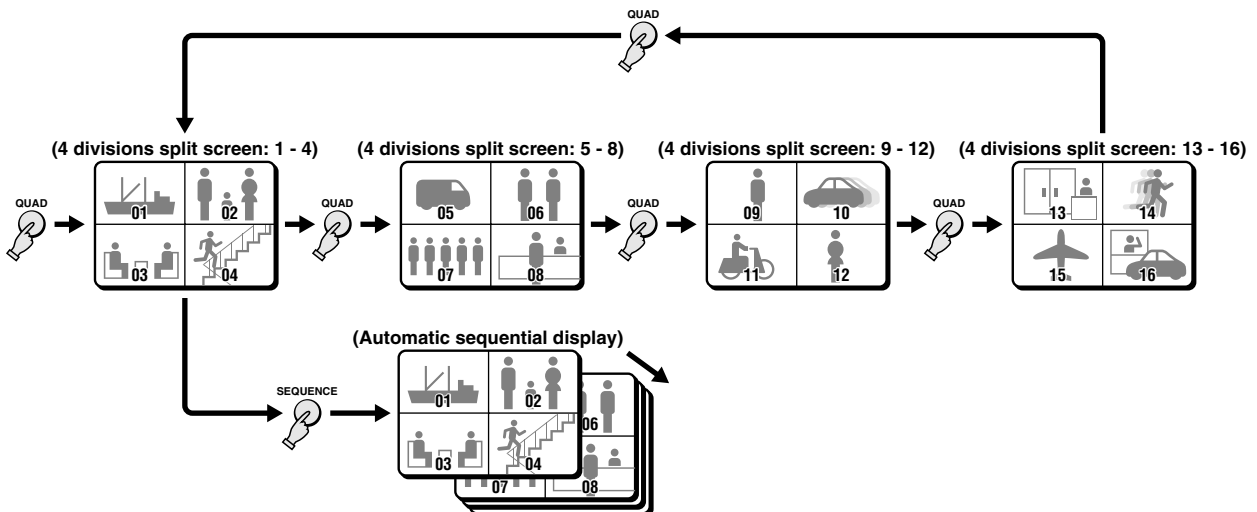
QUAD

(4 divisions split screen: 1 - 4)

QUAD

01 02 03 04

QUAD

(4 divisions split screen: 5 - 8)

05 06 07 08

QUAD

(4 divisions split screen: 9 - 12)

09 10 11 12

QUAD

(4 divisions split screen: 13 - 16)

13 14 15 16

(Automatic sequential display)

SEQUENCE

01 02 03 04 06 07 08